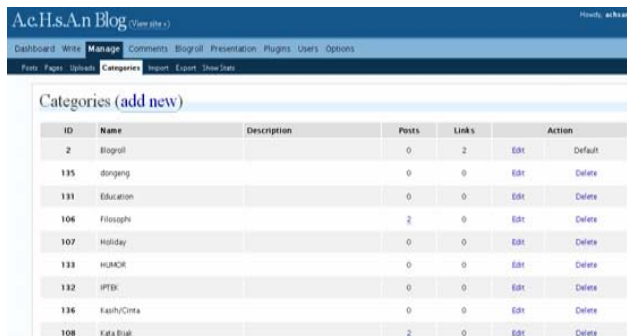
A.c.H.s.A.n Blog (View site »)

Howdy, achsa

Dashboard Write Manage Comments Blogroll Presentation Plugins Users Options

Posts Pages Uploads Categories Import Export Show Stats

Categories (add new)

| ID | Name | Description | Posts | Links | Action | |
|---|---|---|---|---|---|---|
| 2 | Blogroll | | 0 | 2 | Edit | Default |
| 135 | dongeng | | 0 | 0 | Edit | Delete |
| 131 | Education | | 0 | 0 | Edit | Delete |
| 106 | Filosophi | | 2 | 0 | Edit | Delete |
| 107 | Holiday | | 0 | 0 | Edit | Delete |
| 133 | HUMOR | | 0 | 0 | Edit | Delete |
| 132 | IPTEK | | 0 | 0 | Edit | Delete |
| 136 | Kasih/Cinta | | 0 | 0 | Edit | Delete |
| 108 | Kata Bijak | | 2 | 0 | Edit | Delete |